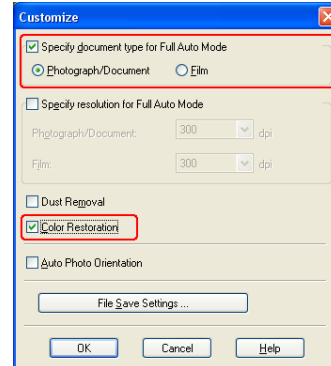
Customize

Specify document type for Full Auto Mode

Photograph/Document
Film

Specify resolution for Full Auto Mode

Photograph/Document: 300 dpi

Film: 300 dpi

Dust Removal

Color Restoration

Auto Photo Orientation

File Save Settings ...

OK
Cancel
Help